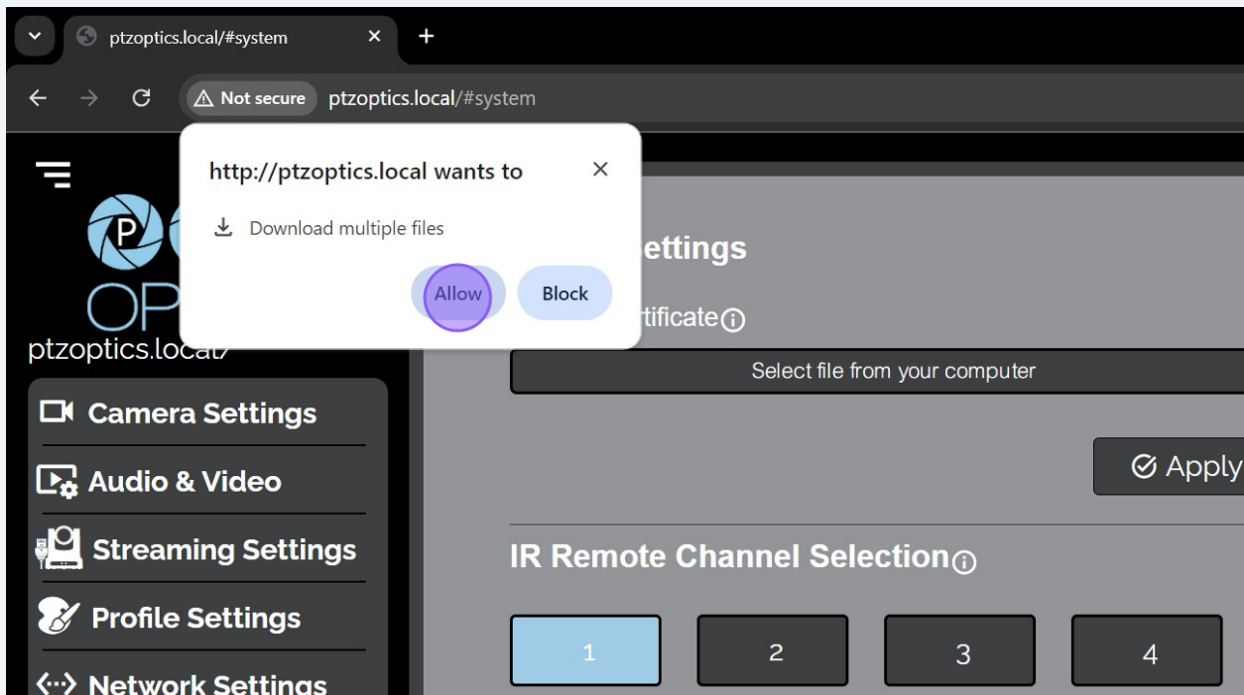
ptzoptics.local/#system

Not secure ptzoptics.local/#system

http://ptzoptics.local wants to

Download multiple files

Allow Block

ettings

rtificate

ptzoptics.local/

Select file from your computer

Apply

Camera Settings

Audio & Video

Streaming Settings

Profile Settings

Network Settings

IR Remote Channel Selection

1 2 3 4